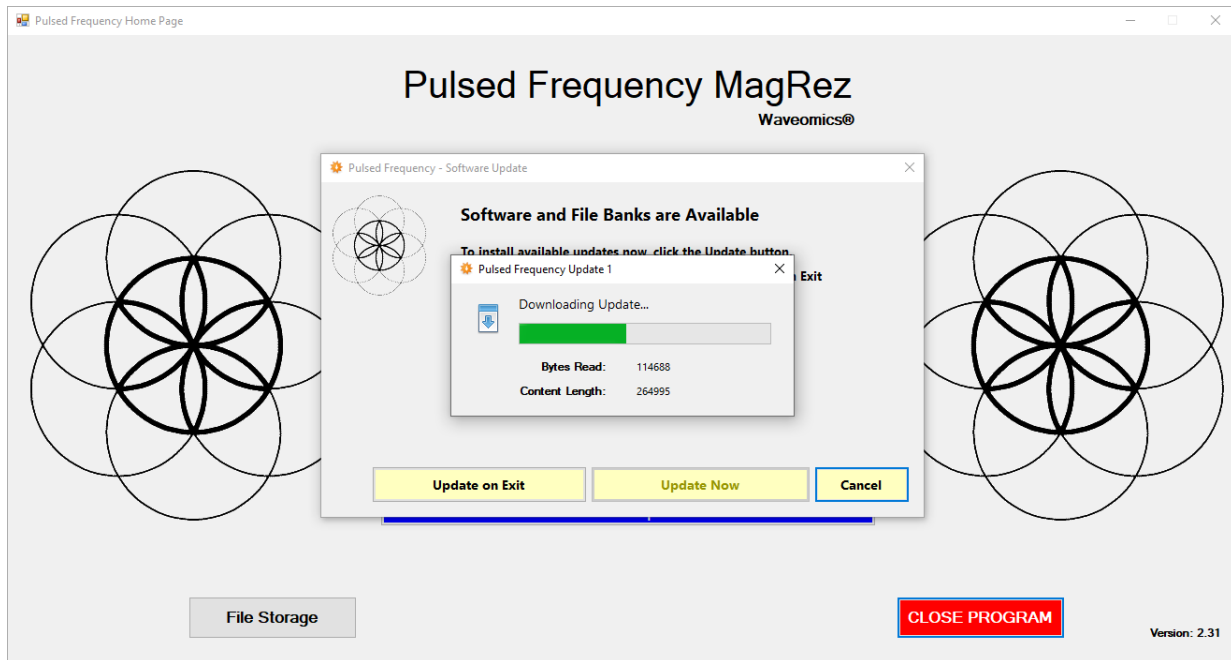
Pulsed Frequency Home Page

Pulsed Frequency MagRez

Waveomics®

Pulsed Frequency - Software Update

Software and File Banks are Available

To install available updates now, click the Update button. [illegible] n Exit

Pulsed Frequency Update 1

Downloading Update...

Bytes Read: 114688

Content Length: 264995

Update on Exit

Update Now

Cancel

File Storage

CLOSE PROGRAM

Version: 2.31